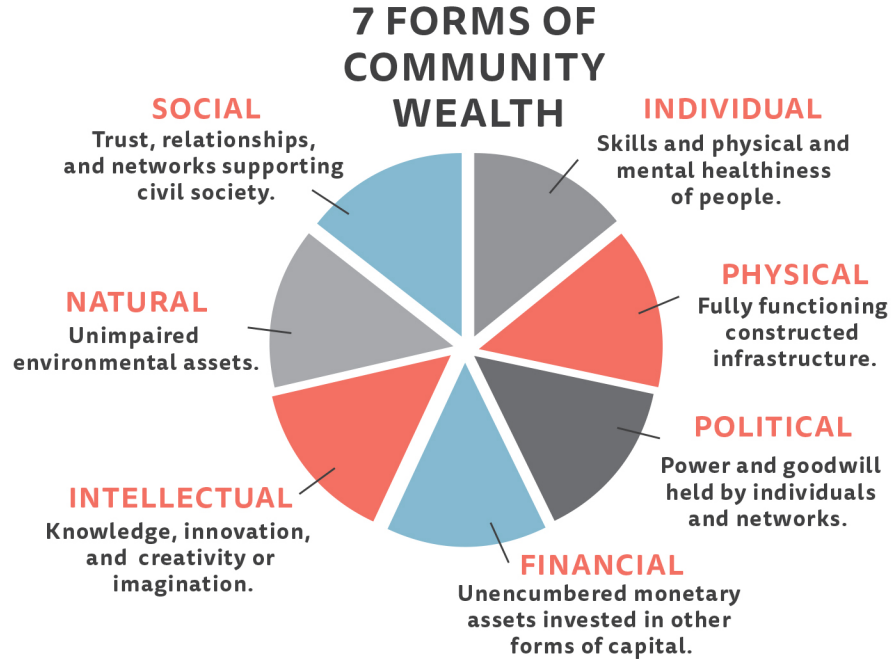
7 FORMS OF COMMUNITY WEALTH

SOCIAL
Trust, relationships, and networks supporting civil society.

INDIVIDUAL
Skills and physical and mental healthiness of people.

PHYSICAL
Fully functioning constructed infrastructure.

NATURAL
Unimpaired environmental assets.

POLITICAL
Power and goodwill held by individuals and networks.

INTELLECTUAL
Knowledge, innovation, and creativity or imagination.

FINANCIAL
Unencumbered monetary assets invested in other forms of capital.